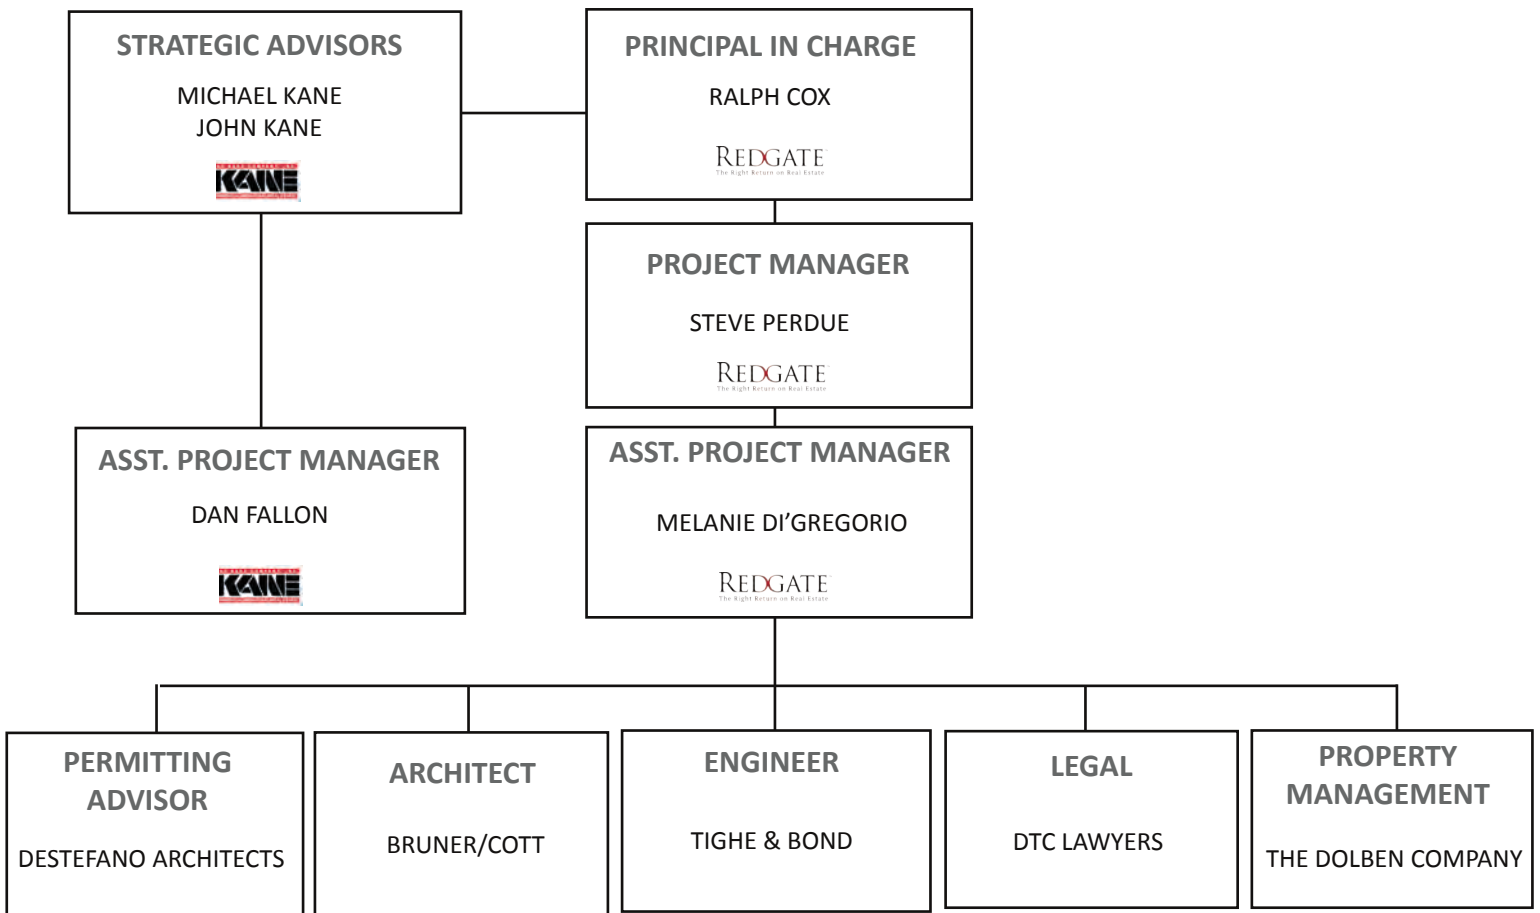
STRATEGIC ADVISORS

MICHAEL KANE
JOHN KANE

KANE

PRINCIPAL IN CHARGE

RALPH COX

REDGATE
The Right Return on Real Estate

PROJECT MANAGER

STEVE PERDUE

REDGATE
The Right Return on Real Estate

ASST. PROJECT MANAGER

DAN FALLON

KANE

ASST. PROJECT MANAGER

MELANIE DI'GREGORIO

REDGATE
The Right Return on Real Estate

PERMITTING ADVISOR

DESTEFANO ARCHITECTS

ARCHITECT

BRUNER/COTT

ENGINEER

TIGHE & BOND

LEGAL

DTC LAWYERS

PROPERTY MANAGEMENT

THE DOLBEN COMPANY